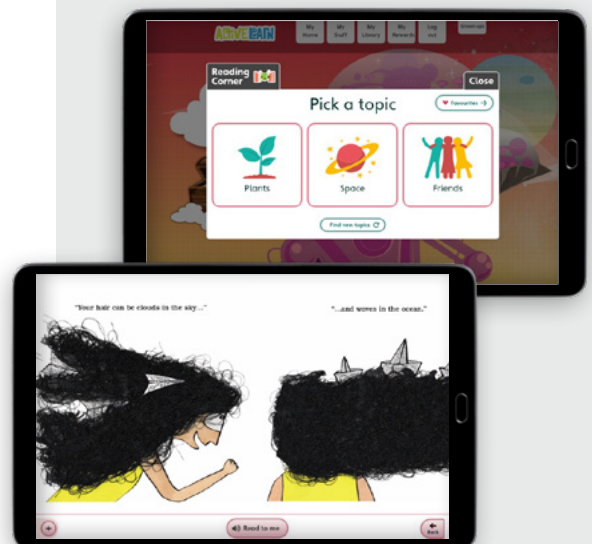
ACTIVE LEARN

My Home

My Stuff

My Library

My Rewards

Log out

Reading Corner

Close

Pick a topic

Favourites

Plants

Space

Friends

Find new topics

"Your hair can be clouds in the sky..."

"...and waves in the ocean."

Read to me

Back